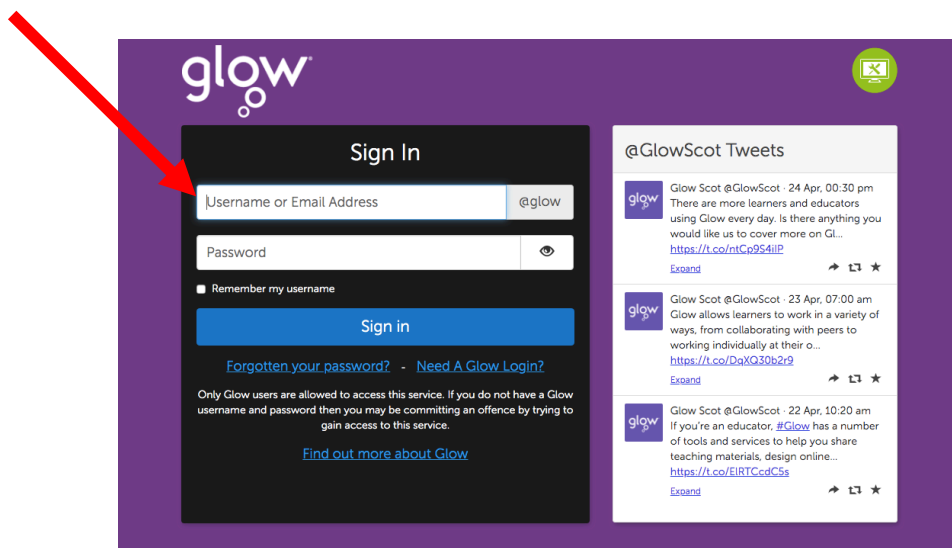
glow

Sign In

Username or Email Address @glow

Password

Remember my username

Sign in

Forgotten your password? - Need A Glow Login?

Only Glow users are allowed to access this service. If you do not have a Glow username and password then you may be committing an offence by trying to gain access to this service.

Find out more about Glow

@GlowScot Tweets

glow Glow Scot @GlowScot · 24 Apr, 00:30 pm
There are more learners and educators using Glow every day. Is there anything you would like us to cover more on Gl... https://t.co/ntCp9S4ilP
Expand

glow Glow Scot @GlowScot · 23 Apr, 07:00 am
Glow allows learners to work in a variety of ways, from collaborating with peers to working individually at their o... https://t.co/DqXQ30b2r9
Expand

glow Glow Scot @GlowScot · 22 Apr, 10:20 am
If you're an educator, #Glow has a number of tools and services to help you share teaching materials, design online... https://t.co/ElRTCcdC5s
Expand